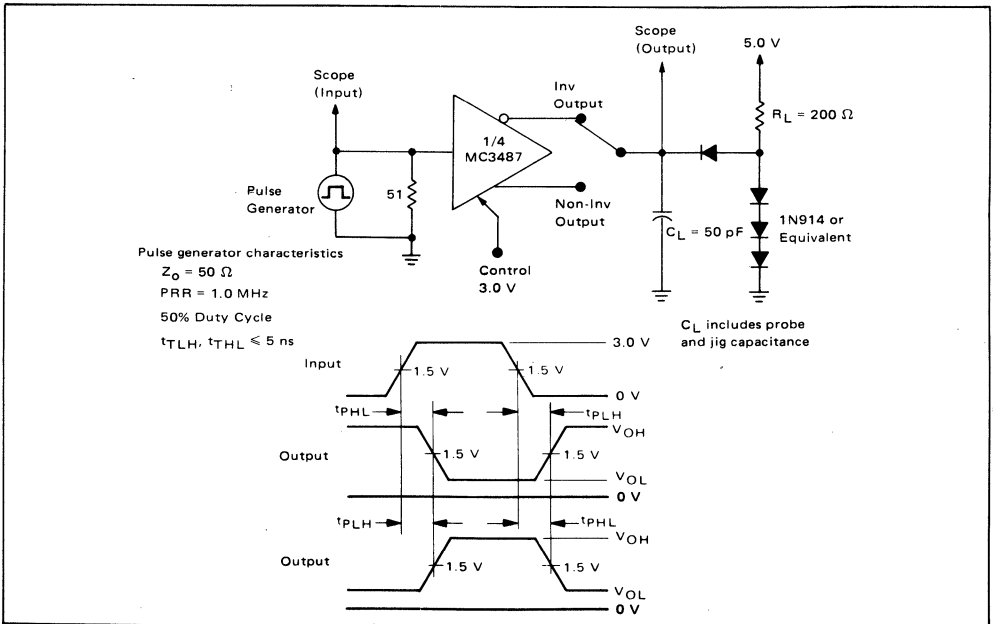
Scope (Output)

5.0 V

Scope (Input)

Inv Output

1/4 MC3487

$R_L = 200\ \Omega$

Pulse Generator

51

Non-Inv Output

1N914 or Equivalent

$C_L = 50\text{ pF}$

Control 3.0 V

Pulse generator characteristics

$Z_o = 50\ \Omega$

PRR = 1.0 MHz

50% Duty Cycle

$t_{TLH}, t_{THL} \leqslant 5$ ns

$C_L$ includes probe and jig capacitance

Input

1.5 V

1.5 V

3.0 V

0 V

$t_{PHL}$

$t_{PLH}$

$V_{OH}$

Output

1.5 V

1.5 V

$V_{OL}$

0 V

$t_{PLH}$

$t_{PHL}$

$V_{OH}$

Output

1.5 V

1.5 V

$V_{OL}$

0 V